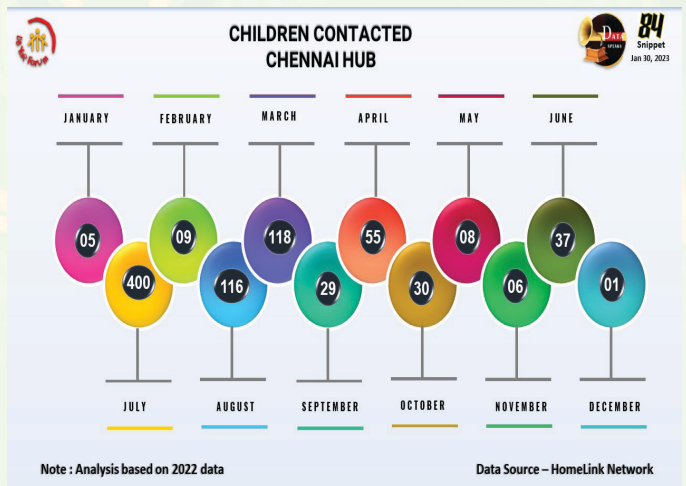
CHILDREN CONTACTED
CHENNAI HUB

Data SPEAKS
84
Snippet
Jan 30, 2023

JANUARY
FEBRUARY
MARCH
APRIL
MAY
JUNE

05
400
09
116
118
29
55
30
08
06
37
01

JULY
AUGUST
SEPTEMBER
OCTOBER
NOVEMBER
DECEMBER

Note : Analysis based on 2022 data

Data Source – HomeLink Network